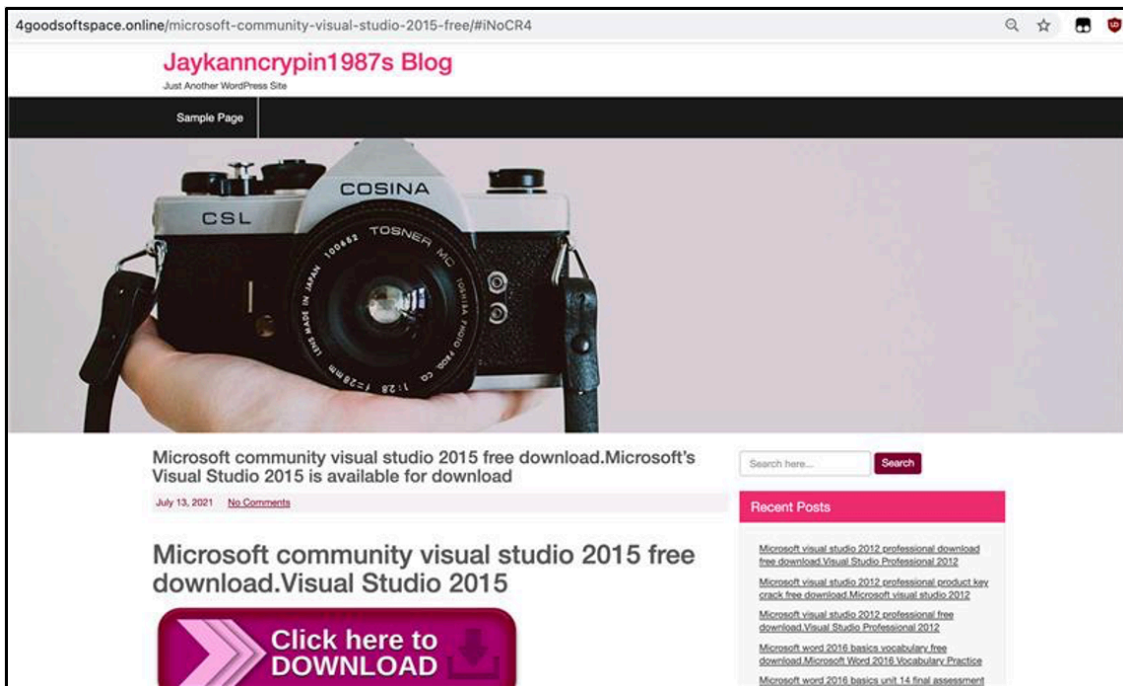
4goodsoftspace.online/microsoft-community-visual-studio-2015-free/#iNoCR4

Jaykanncrypin1987s Blog

Just Another WordPress Site

Sample Page

COSINA
CSL
TOSNER MC
100652
LENS MADE IN JAPAN
TOSHIBA PHOTO PROD. CO
1:2.8 f=28mm

Microsoft community visual studio 2015 free download.Microsoft's Visual Studio 2015 is available for download

July 13, 2021 No Comments

Microsoft community visual studio 2015 free download.Visual Studio 2015

Click here to DOWNLOAD

Search here... Search

Recent Posts

Microsoft visual studio 2012 professional download free download.Visual Studio Professional 2012

Microsoft visual studio 2012 professional product key crack free download.Microsoft visual studio 2012

Microsoft visual studio 2012 professional free download.Visual Studio Professional 2012

Microsoft word 2016 basics vocabulary free download.Microsoft Word 2016 Vocabulary Practice

Microsoft word 2016 basics unit 14 final assessment